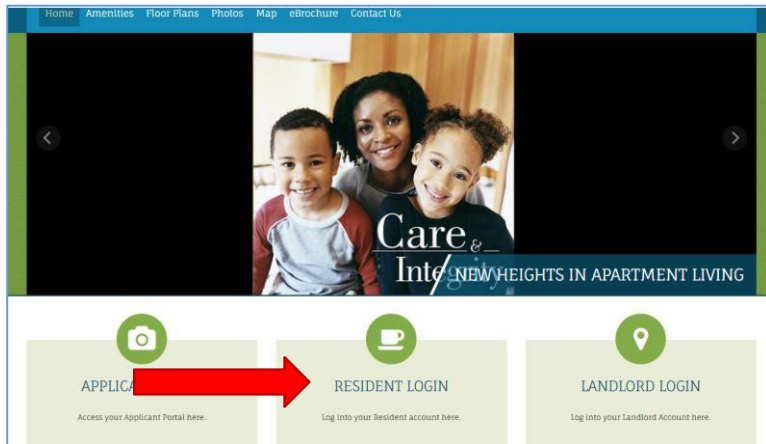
Home Amenities Floor Plans Photos Map eBrochure Contact Us

Care &

Inte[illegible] NEW HEIGHTS IN APARTMENT LIVING

APPLICA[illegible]

Access your Applicant Portal here.

RESIDENT LOGIN

Log into your Resident account here.

LANDLORD LOGIN

Log into your Landlord Account here.